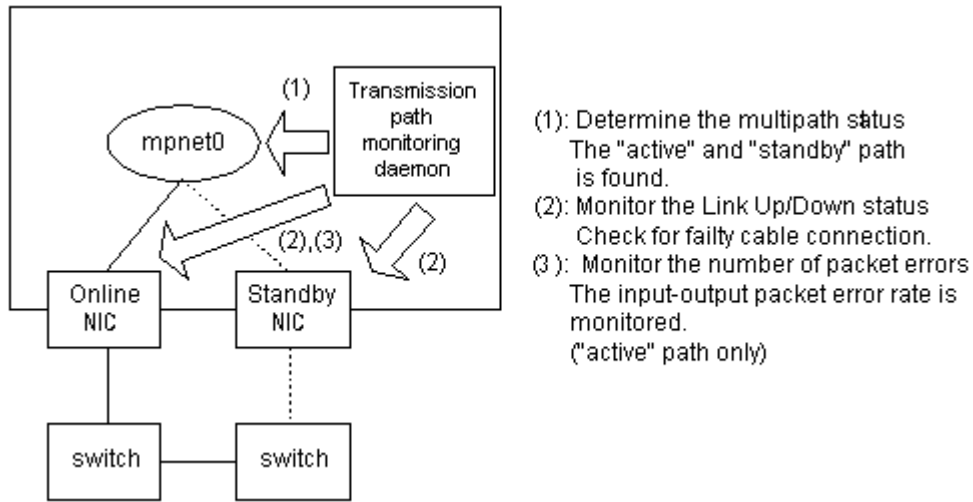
(1)

Transmission path monitoring daemon

mpnet0

(2),(3)

(2)

Online NIC

Standby NIC

switch

switch

(1): Determine the multipath status
The "active" and "standby" path is found.
(2): Monitor the Link Up/Down status
Check for failty cable connection.
(3 ): Monitor the number of packet errors
The input-output packet error rate is monitored.
("active" path only)